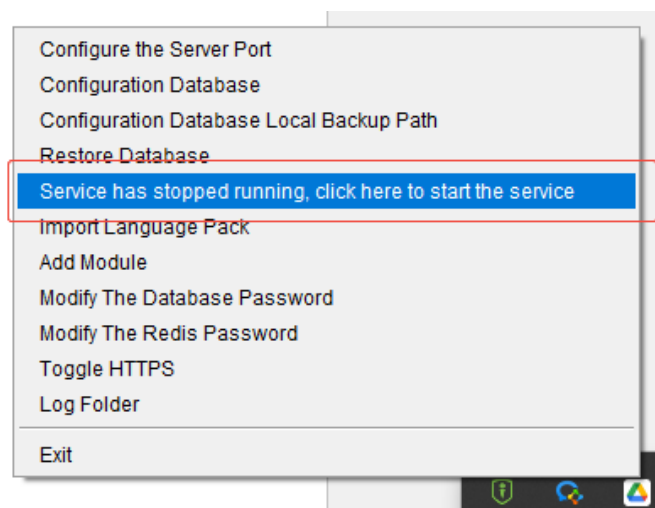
Configure the Server Port
Configuration Database
Configuration Database Local Backup Path
Restore Database
Service has stopped running, click here to start the service
Import Language Pack
Add Module
Modify The Database Password
Modify The Redis Password
Toggle HTTPS
Log Folder
Exit